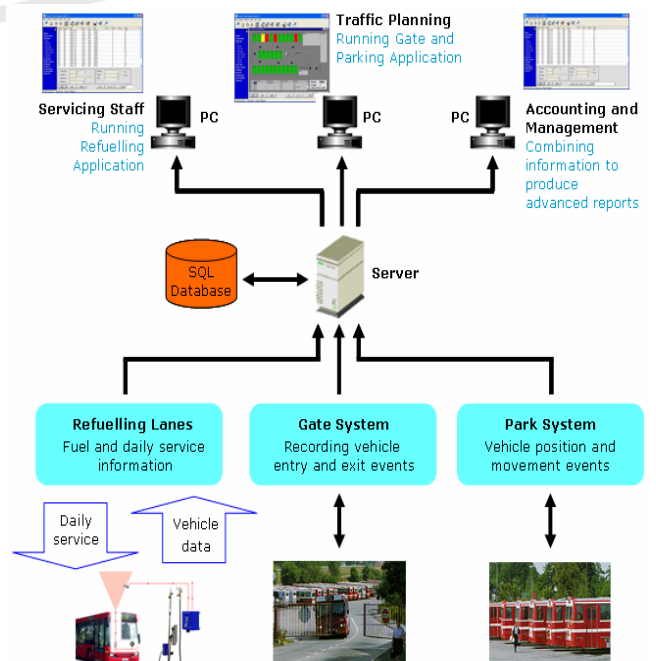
Traffic Planning
Running Gate and Parking Application

Servicing Staff
Running Refuelling Application

PC

PC

PC

Accounting and Management
Combining information to produce advanced reports

SQL Database

Server

Refuelling Lanes
Fuel and daily service information

Gate System
Recording vehicle entry and exit events

Park System
Vehicle position and movement events

Daily service

Vehicle data